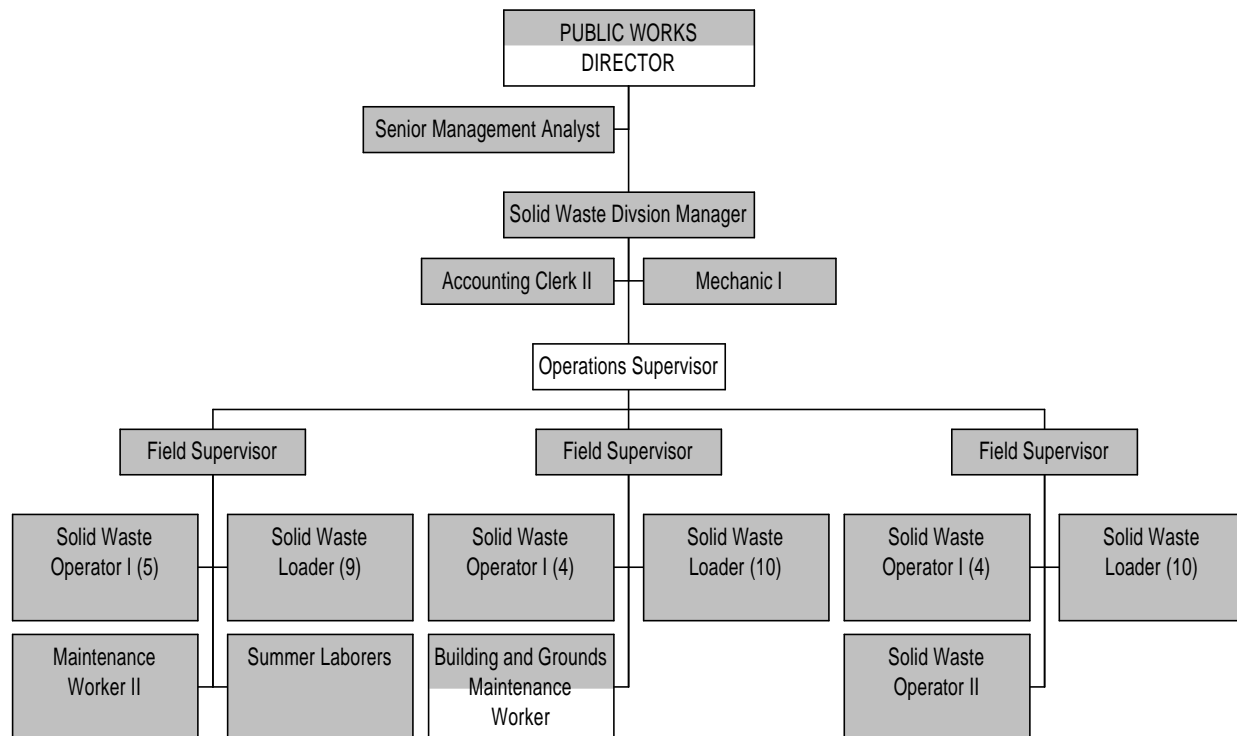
PUBLIC WORKS
DIRECTOR

Senior Management Analyst

Solid Waste Divsion Manager

Accounting Clerk II

Mechanic I

Operations Supervisor

Field Supervisor

Field Supervisor

Field Supervisor

Solid Waste Operator I (5)

Solid Waste Loader (9)

Maintenance Worker II

Summer Laborers

Solid Waste Operator I (4)

Solid Waste Loader (10)

Building and Grounds Maintenance Worker

Solid Waste Operator I (4)

Solid Waste Loader (10)

Solid Waste Operator II